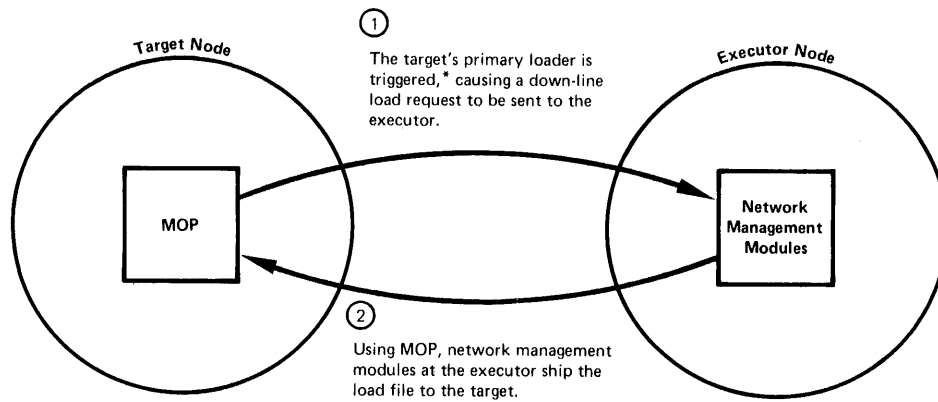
Target Node

1

The target's primary loader is triggered,* causing a down-line load request to be sent to the executor.

Executor Node

MOP

Network Management Modules

2

Using MOP, network management modules at the executor ship the load file to the target.